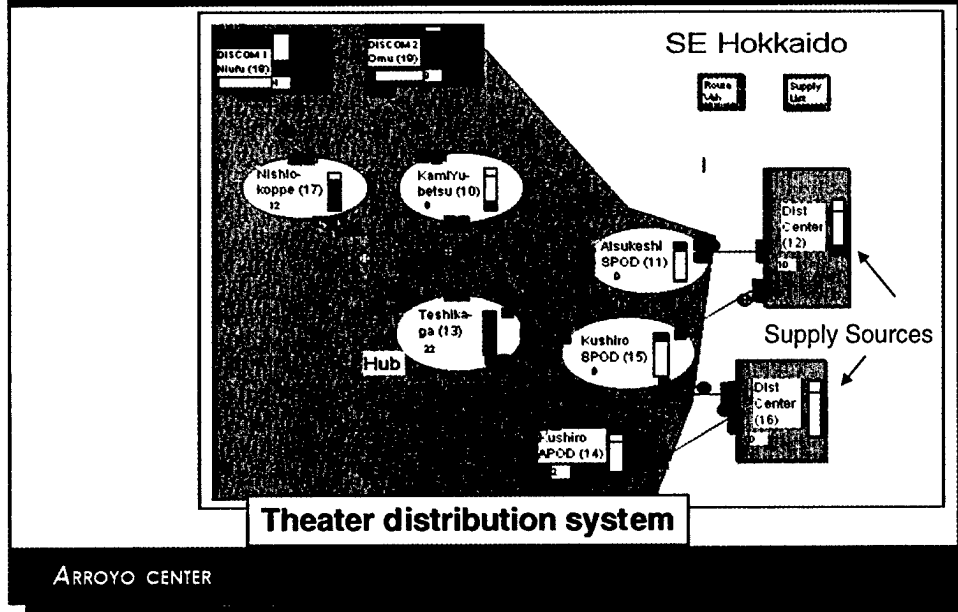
DISCOM 1 Niufu (18)

DISCOM 2 Omu (19)

SE Hokkaido

Route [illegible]

Supply List

Nishio-koppe (17)
12

KamiYu-betsu (10)
0

Akkeshi SPOD (11)
0

Dist Center (12)
10

Teshika-ga (13)
22

Hub

Kushiro SPOD (15)
0

Supply Sources

Dist Center (16)
0

Kushiro APOD (14)
0

Theater distribution system

ARROYO CENTER